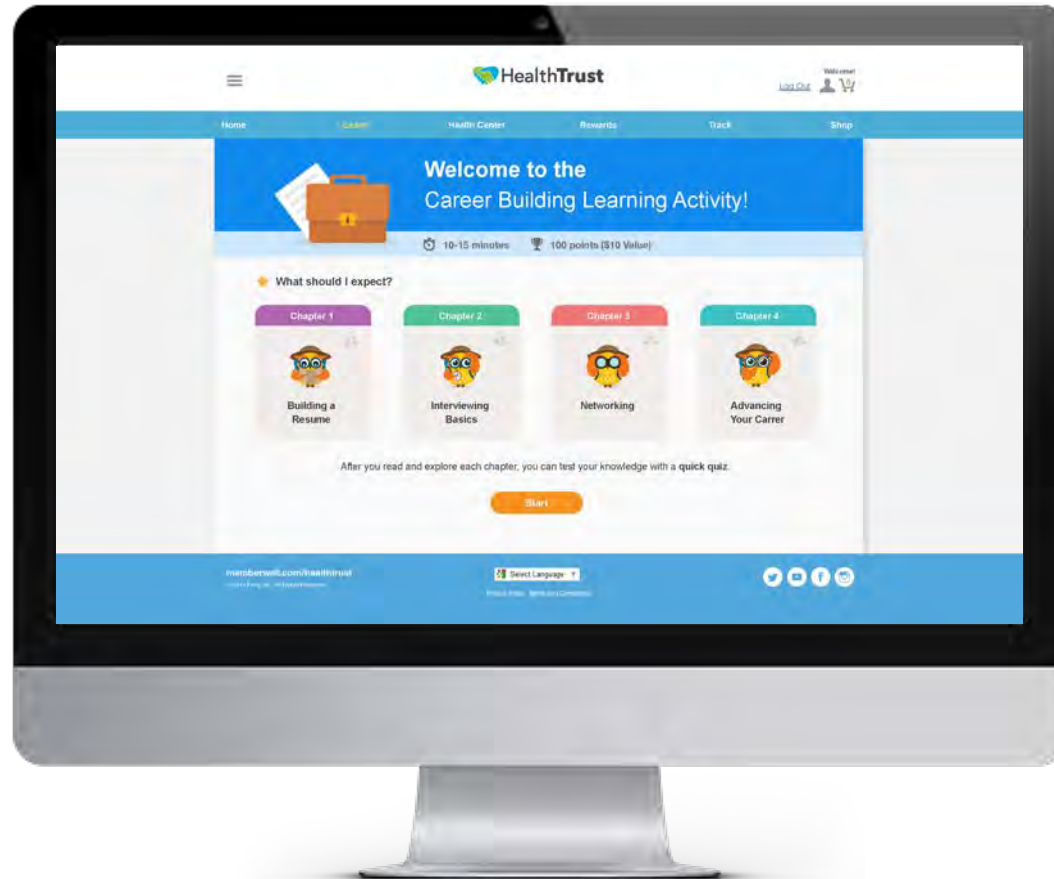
HealthTrust

Welcome!
Log Out

Home
Learn
Health Center
Rewards
Track
Shop

Welcome to the
Career Building Learning Activity!

10-15 minutes
100 points ($10 Value)

What should I expect?

Chapter 1
Building a Resume

Chapter 2
Interviewing Basics

Chapter 3
Networking

Chapter 4
Advancing Your Carrer

After you read and explore each chapter, you can test your knowledge with a **quick quiz**.

Start

memberwell.com/healthtrust
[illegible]

Select Language
Privacy Policy Terms and Conditions